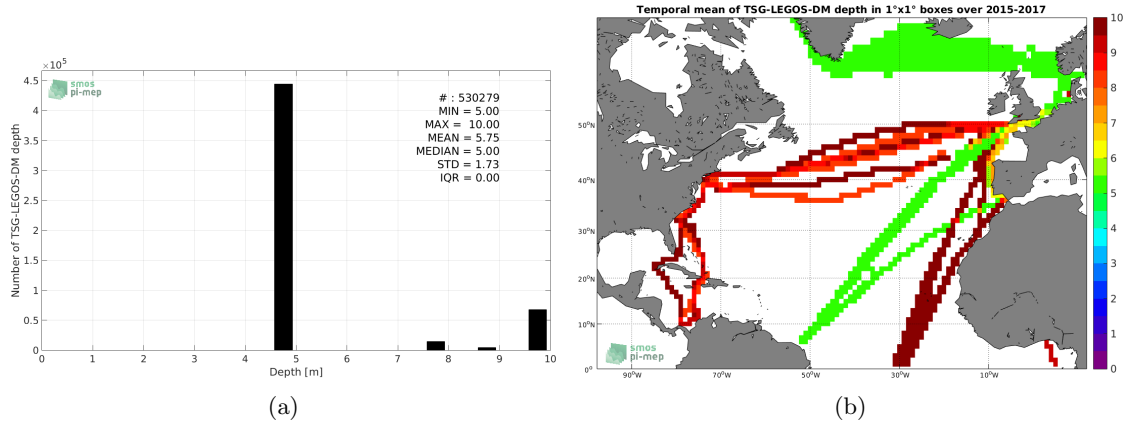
$\times10^5$
4.5
4
3.5
3
2.5
2
1.5
1
0.5
0

smos pi-mep

Number of TSG-LEGOS-DM depth

# : 530279
MIN = 5.00
MAX = 10.00
MEAN = 5.75
MEDIAN = 5.00
STD = 1.73
IQR = 0.00

0 1 2 3 4 5 6 7 8 9 10
Depth [m]

(a)

Temporal mean of TSG-LEGOS-DM depth in 1°x1° boxes over 2015-2017

50°N
40°N
30°N
20°N
10°N
0°
90°W 70°W 50°W 30°W 10°W

smos pi-mep

10
9
8
7
6
5
4
3
2
1
0

(b)